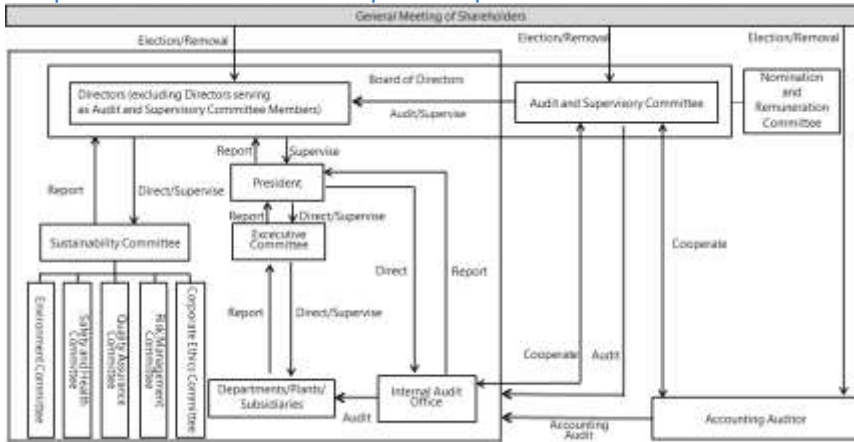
General Meeting of Shareholders

Election/Removal

Election/Removal

Election/Removal

Board of Directors

Directors (excluding Directors serving as Audit and Supervisory Committee Members)

Audit/Supervise

Audit and Supervisory Committee

Nomination and Remuneration Committee

Report

Supervise

President

Report

Direct/Supervise

Report

Direct/Supervise

Executive Committee

Sustainability Committee

Direct

Report

Cooperate

Environment Committee

Safety and Health Committee

Quality Assurance Committee

Risk Management Committee

Corporate Ethics Committee

Report

Direct/Supervise

Cooperate

Audit

Departments/Plants/Subsidiaries

Audit

Internal Audit Office

Accounting Audit

Accounting Auditor